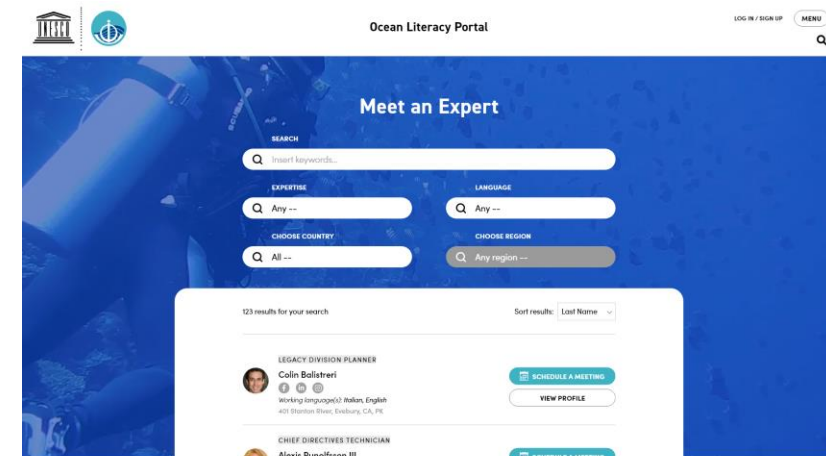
Ocean Literacy Portal

LOG IN / SIGN UP

MENU

Meet an Expert

SEARCH

Insert keywords...

EXPERTISE

Any --

LANGUAGE

Any --

CHOOSE COUNTRY

All --

CHOOSE REGION

Any region --

123 results for your search

Sort results: Last Name

LEGACY DIVISION PLANNER

Colin Balistreri

Working language(s): Italian, English

401 Stanton River, Evebury, CA, PK

SCHEDULE A MEETING

VIEW PROFILE

CHIEF DIRECTIVES TECHNICIAN

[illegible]

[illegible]